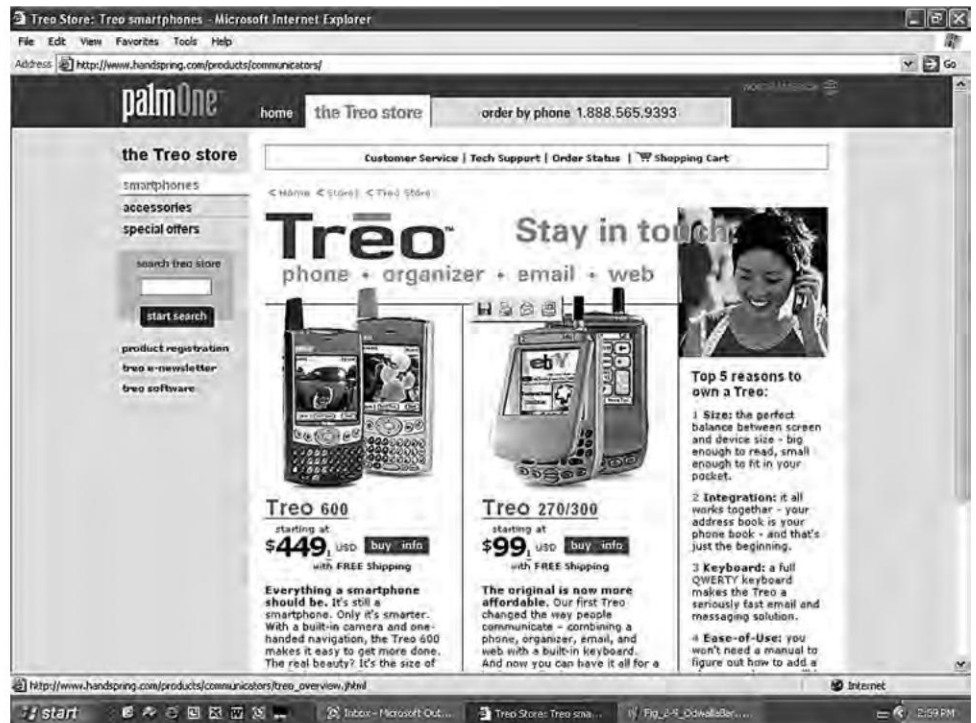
Treo Store: Treo smartphones - Microsoft Internet Explorer

File Edit View Favorites Tools Help

Address http://www.handspring.com/products/communicators/

Go

palmOne

home the Treo store order by phone 1.888.565.9393

the Treo store

smartphones

accessories

special offers

search treo store

start search

product registration

treo e-newsletter

treo software

Customer Service | Tech Support | Order Status | Shopping Cart

< Home < Store < Treo Store

Trēo

Stay in touch

phone • organizer • email • web

Treo 600

starting at

$449, USD buy info

with FREE Shipping

Everything a smartphone should be. It's still a smartphone. Only it's smarter. With a built-in camera and one-handed navigation, the Treo 600 makes it easy to get more done. The real beauty? It's the size of

Treo 270/300

starting at

$99, USD buy info

with FREE Shipping

The original is now more affordable. Our first Treo changed the way people communicate - combining a phone, organizer, email, and web with a built-in keyboard. And now you can have it all for a

Top 5 reasons to own a Treo:

1 Size: the perfect balance between screen and device size - big enough to read, small enough to fit in your pocket.

2 Integration: it all works together - your address book is your phone book - and that's just the beginning.

3 Keyboard: a full QWERTY keyboard makes the Treo a seriously fast email and messaging solution.

4 Ease-of-Use: you won't need a manual to figure out how to add a

http://www.handspring.com/products/communicators/treo_overview.jhtml

Internet

start

Inbox - Microsoft Out...

Treo Store: Treo sma...

Fig_2-9_OddballBer...

2:59 PM